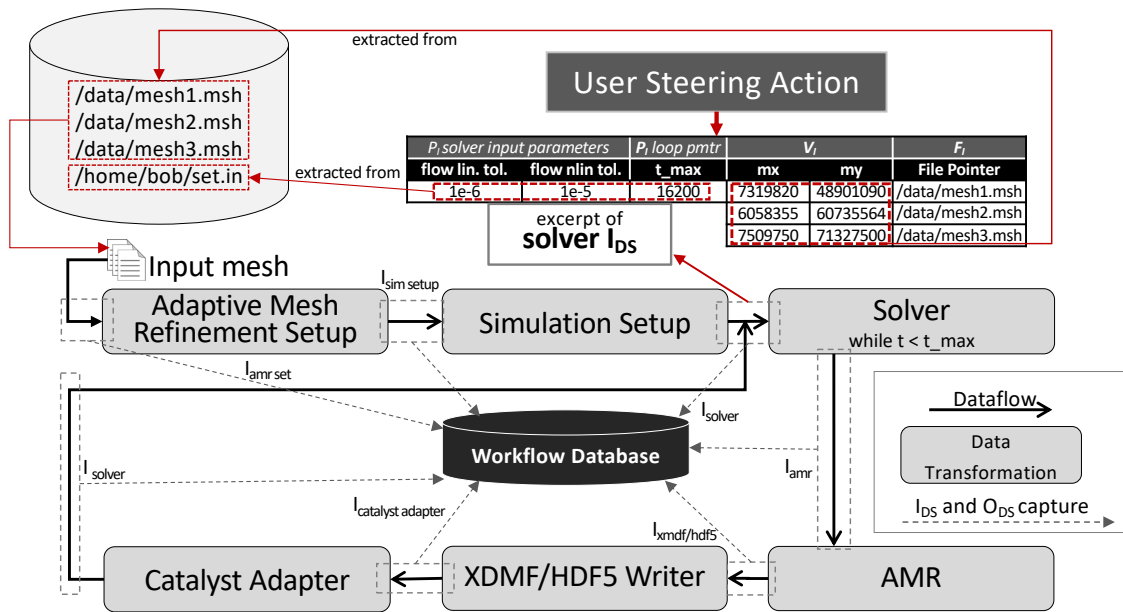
/data/mesh1.msh
/data/mesh2.msh
/data/mesh3.msh
/home/bob/set.in

extracted from

User Steering Action

extracted from

| $P_l$ solver input parameters | | $P_l$ loop pmtr | $V_l$ | | $F_l$ |
|---|---|---|---|---|---|
| flow lin. tol. | flow nlin tol. | t_max | mx | my | File Pointer |
| 1e-6 | 1e-5 | 16200 | 7319820 | 48901090 | /data/mesh1.msh |
| | | | 6058355 | 60735564 | /data/mesh2.msh |
| | | | 7509750 | 71327500 | /data/mesh3.msh |

excerpt of
solver $I_{DS}$

Input mesh

$I_{sim\ setup}$

Adaptive Mesh Refinement Setup

Simulation Setup

Solver
while t < t_max

$I_{amr\ set}$

$I_{solver}$

Workflow Database

$I_{solver}$

$I_{amr}$

Dataflow

Data Transformation

$I_{DS}$ and $O_{DS}$ capture

$I_{catalyst\ adapter}$

$I_{xmdf/hdf5}$

Catalyst Adapter

XDMF/HDF5 Writer

AMR